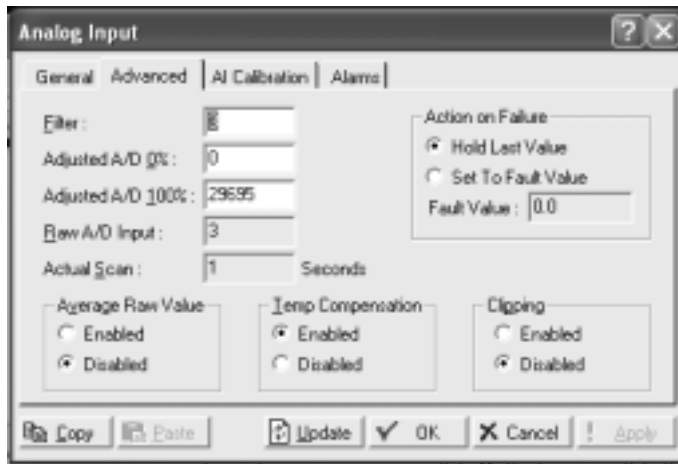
Analog Input

General | Advanced | AI Calibration | Alarms

Filter : 8

Adjusted A/D 0% : 0

Adjusted A/D 100% : 29695

Raw A/D Input : 3

Actual Scan : 1 Seconds

Action on Failure
Hold Last Value
Set To Fault Value
Fault Value : 0.0

Average Raw Value
Enabled
Disabled

Temp Compensation
Enabled
Disabled

Clipping
Enabled
Disabled

Copy | Paste | Update | OK | Cancel | Apply